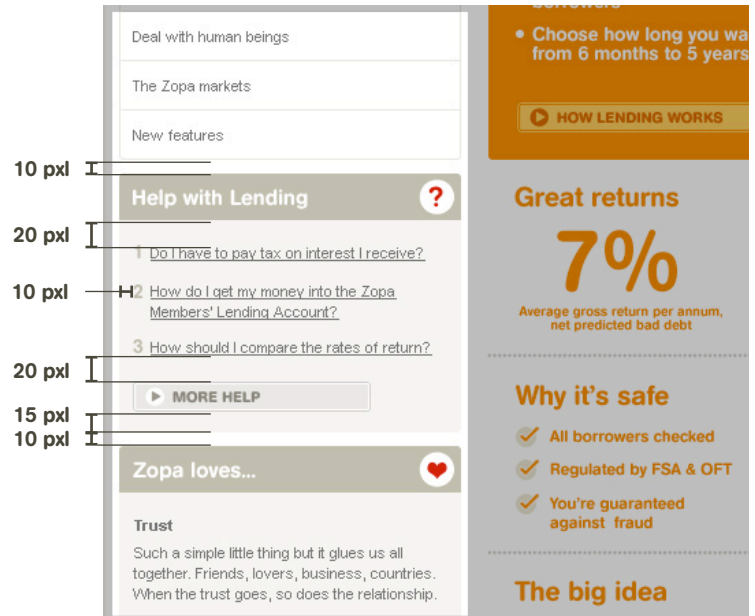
Deal with human beings

The Zopa markets

New features

10 pxl

Help with Lending

?

20 pxl

1 Do I have to pay tax on interest I receive?

10 pxl

2 How do I get my money into the Zopa Members' Lending Account?

3 How should I compare the rates of return?

20 pxl

MORE HELP

15 pxl

10 pxl

Zopa loves...

Trust

Such a simple little thing but it glues us all together. Friends, lovers, business, countries. When the trust goes, so does the relationship.

borrowers

• Choose how long you wa from 6 months to 5 years

HOW LENDING WORKS

Great returns

7%

Average gross return per annum, net predicted bad debt

Why it's safe

All borrowers checked

Regulated by FSA & OFT

You're guaranteed against fraud

The big idea